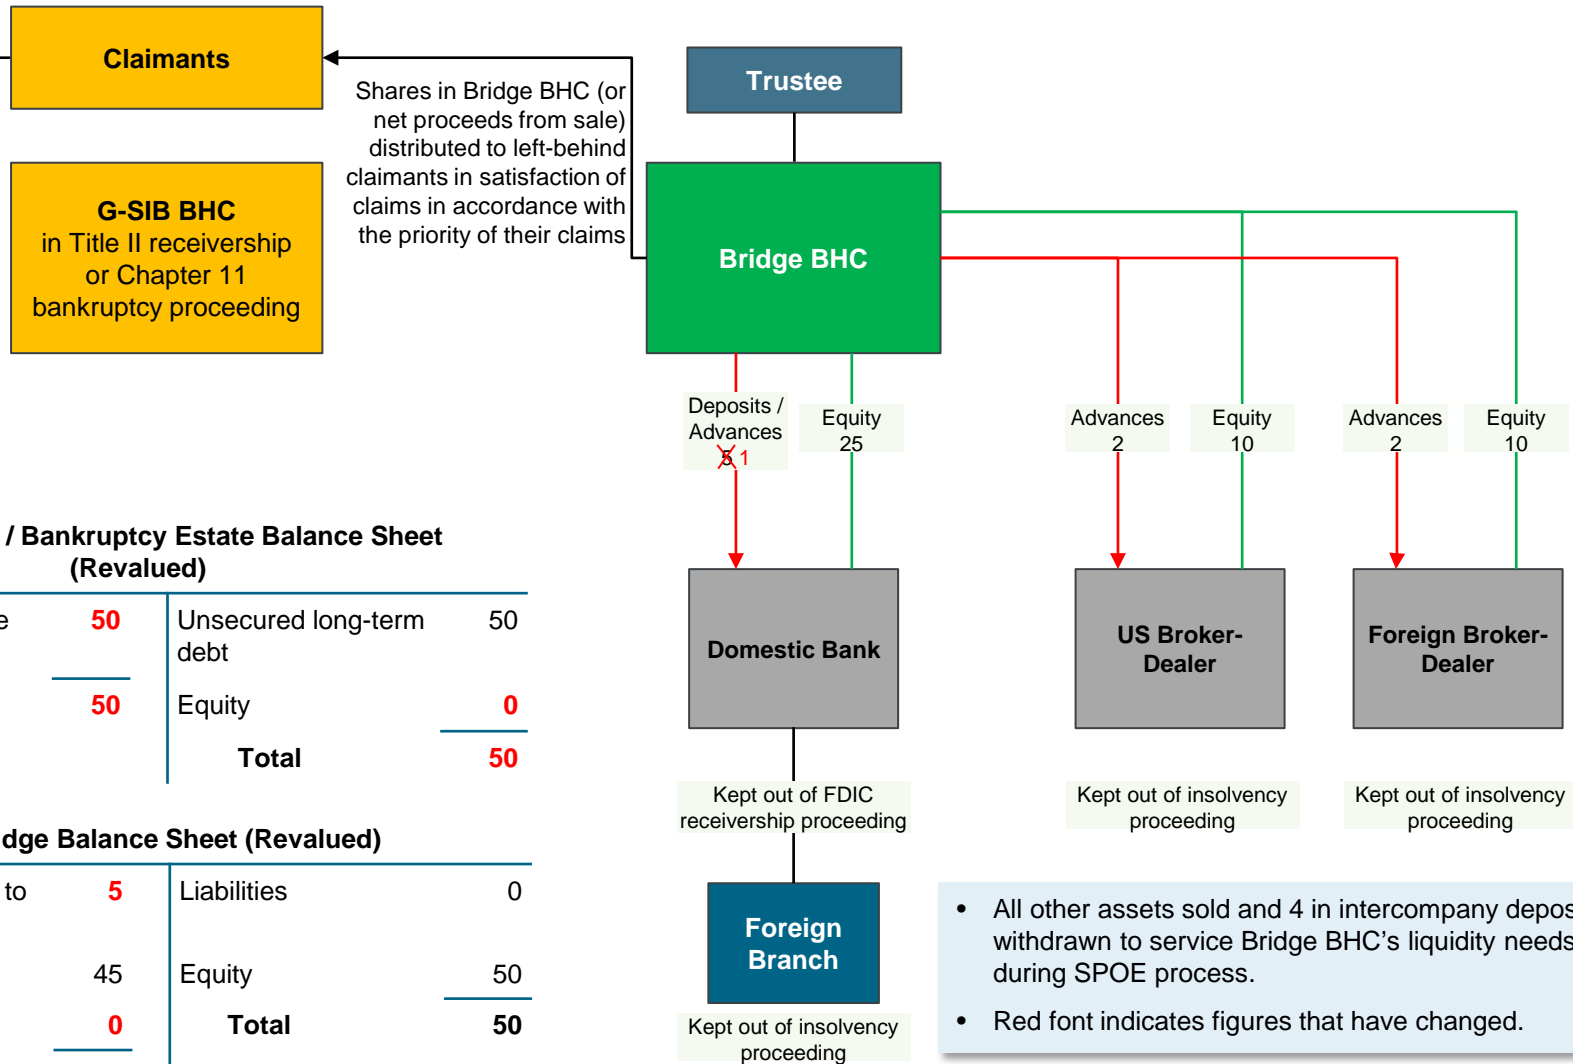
Claimants

Shares in Bridge BHC (or net proceeds from sale) distributed to left-behind claimants in satisfaction of claims in accordance with the priority of their claims

G-SIB BHC in Title II receivership or Chapter 11 bankruptcy proceeding

Trustee

Bridge BHC

Deposits / Advances 5 1

Equity 25

Advances 2

Equity 10

Advances 2

Equity 10

/ Bankruptcy Estate Balance Sheet (Revalued)

| e | 50 | Unsecured long-term debt | 50 |
|---|---|---|---|
| | 50 | Equity | 0 |
| | | Total | 50 |

dge Balance Sheet (Revalued)

| to | 5 | Liabilities | 0 |
|---|---|---|---|
| | 45 | Equity | 50 |
| | 0 | Total | 50 |

Domestic Bank

US Broker-Dealer

Foreign Broker-Dealer

Kept out of FDIC receivership proceeding

Kept out of insolvency proceeding

Kept out of insolvency proceeding

Foreign Branch

Kept out of insolvency proceeding

• All other assets sold and 4 in intercompany depos withdrawn to service Bridge BHC's liquidity needs during SPOE process.

• Red font indicates figures that have changed.